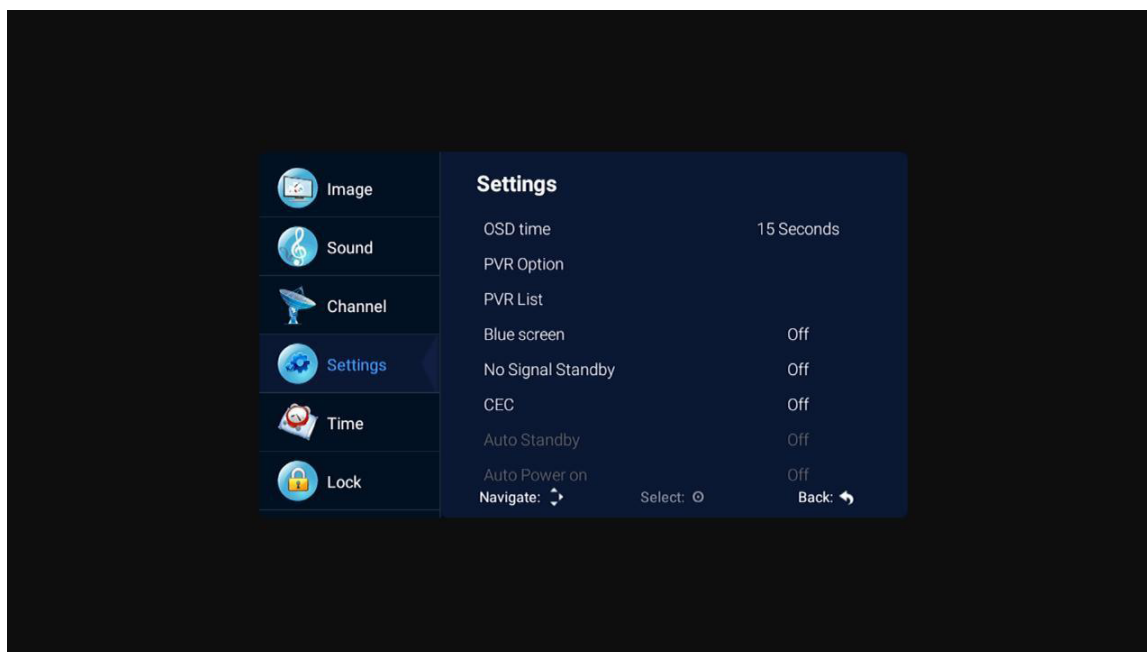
Image
Sound
Channel
Settings
Time
Lock

Settings

| | |
|---|---|
| OSD time | 15 Seconds |
| PVR Option | |
| PVR List | |
| Blue screen | Off |
| No Signal Standby | Off |
| CEC | Off |
| Auto Standby | Off |
| Auto Power on | Off |

Navigate: Select: Back: